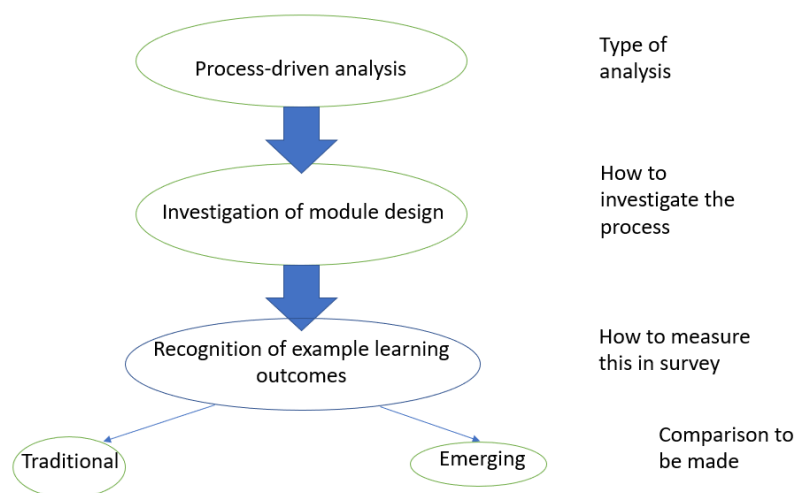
Process-driven analysis

Type of analysis

Investigation of module design

How to investigate the process

Recognition of example learning outcomes

How to measure this in survey

Traditional

Emerging

Comparison to be made